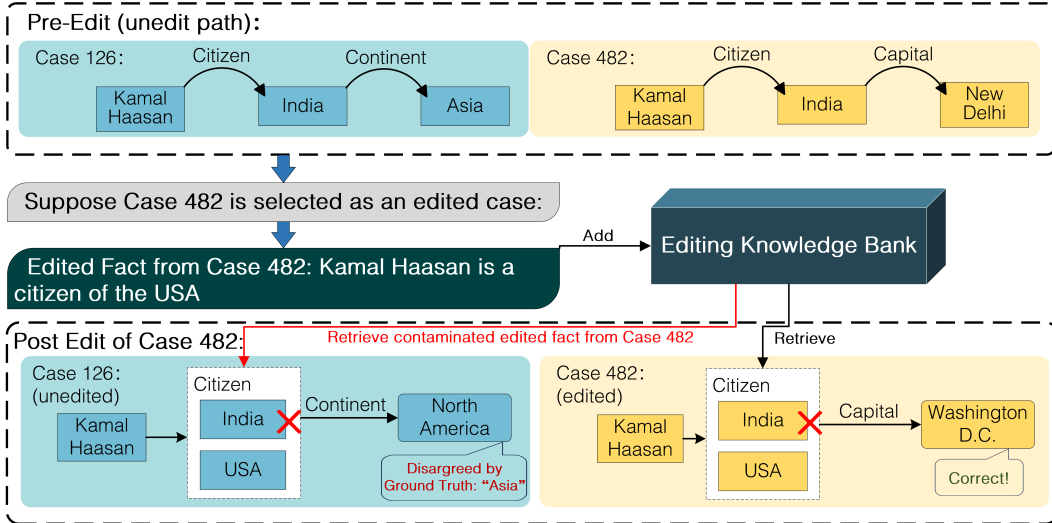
Pre-Edit (unedit path):

Case 126: Kamal Haasan → Citizen → India → Continent → Asia

Case 482: Kamal Haasan → Citizen → India → Capital → New Delhi

Suppose Case 482 is selected as an edited case:

Edited Fact from Case 482: Kamal Haasan is a citizen of the USA

Add

Editing Knowledge Bank

Post Edit of Case 482:

Retrieve contaminated edited fact from Case 482

Retrieve

Case 126: (unedited)

Kamal Haasan

Citizen

India

USA

Continent

North America

Disargreed by Ground Truth: "Asia"

Case 482: (edited)

Kamal Haasan

Citizen

India

USA

Capital

Washington D.C.

Correct!